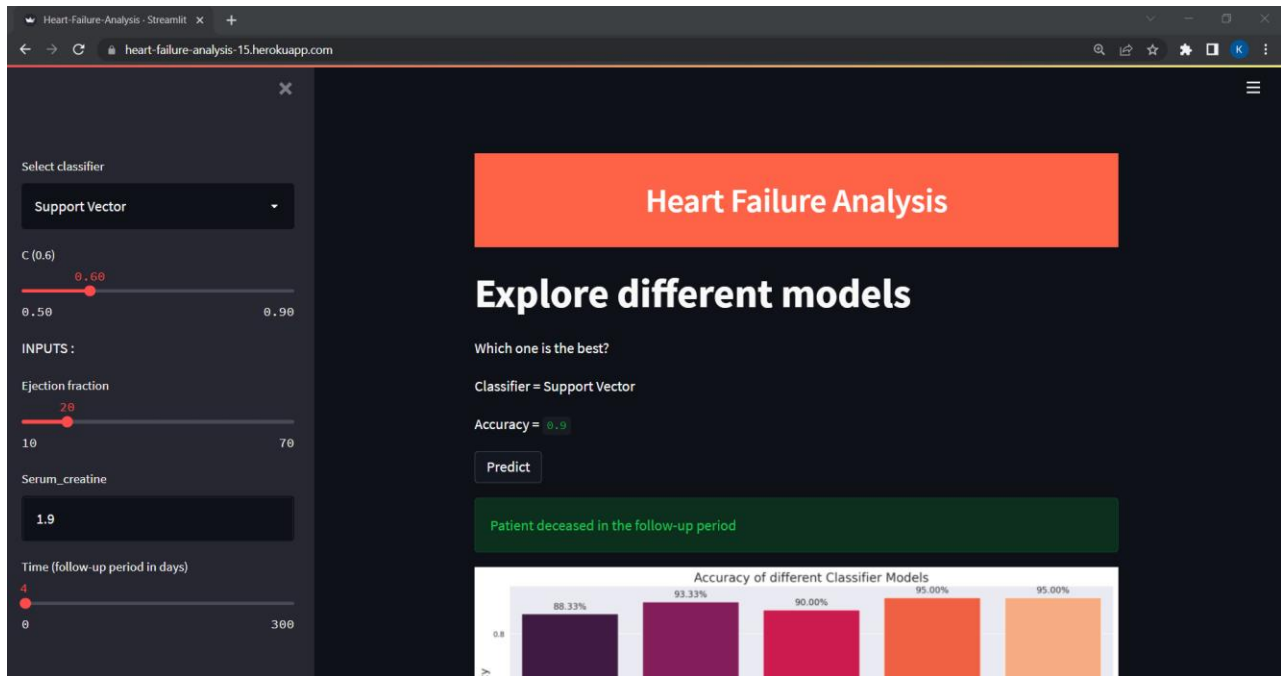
Heart-Failure-Analysis · Streamlit ×
heart-failure-analysis-15.herokuapp.com

×

Select classifier

Support Vector

C (0.6)

0.60

0.50 0.90

INPUTS :

Ejection fraction

20

10 70

Serum_creatine

1.9

Time (follow-up period in days)

4

0 300

Heart Failure Analysis

Explore different models

Which one is the best?

Classifier = Support Vector

Accuracy = 0.9

Predict

Patient deceased in the follow-up period

Accuracy of different Classifier Models

88.33%

93.33%

90.00%

95.00%

95.00%

0.8

y